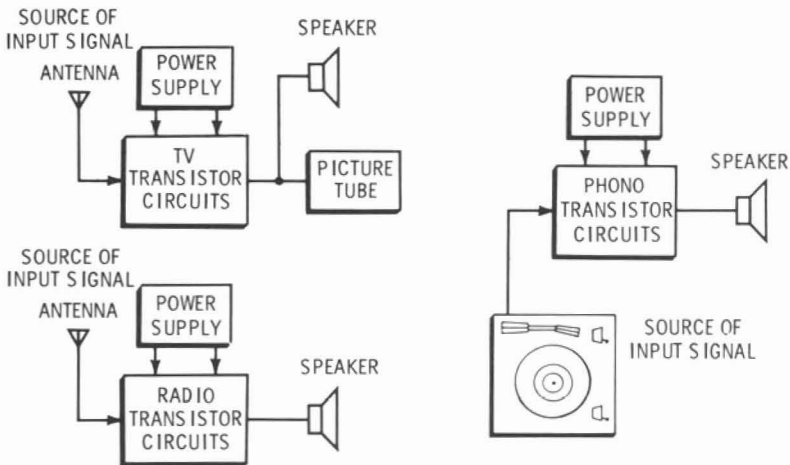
SOURCE OF INPUT SIGNAL
ANTENNA
POWER SUPPLY
SPEAKER
TV TRANSISTOR CIRCUITS
PICTURE TUBE

POWER SUPPLY
SPEAKER
PHONO TRANSISTOR CIRCUITS

SOURCE OF INPUT SIGNAL
ANTENNA
POWER SUPPLY
SPEAKER
RADIO TRANSISTOR CIRCUITS

SOURCE OF INPUT SIGNAL